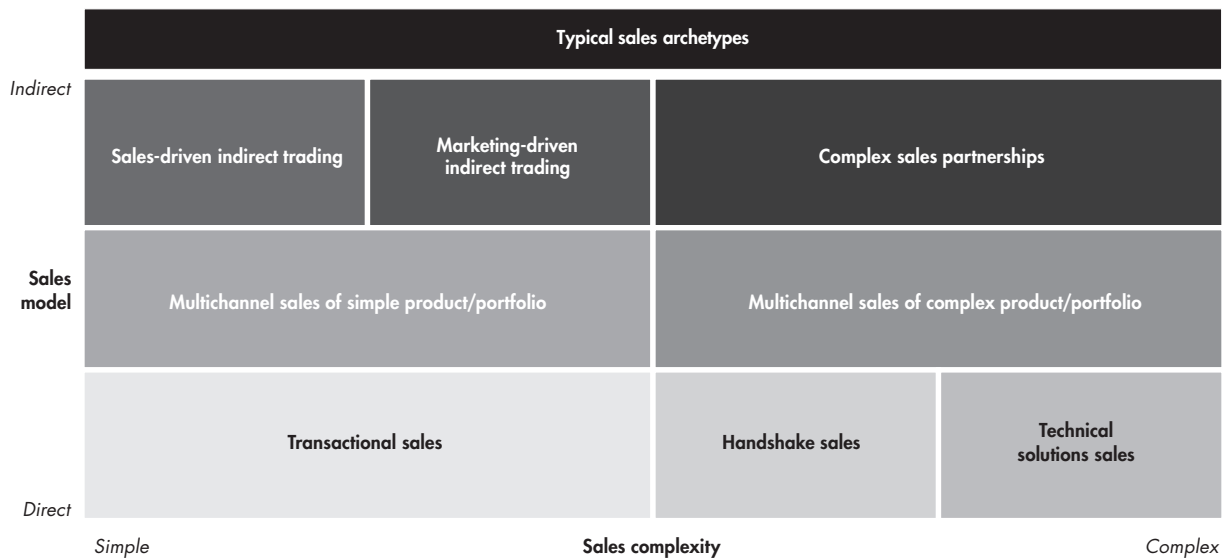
Typical sales archetypes

Indirect

Sales-driven indirect trading

Marketing-driven indirect trading

Complex sales partnerships

Sales model

Multichannel sales of simple product/portfolio

Multichannel sales of complex product/portfolio

Transactional sales

Handshake sales

Technical solutions sales

Direct

Simple

Sales complexity

Complex